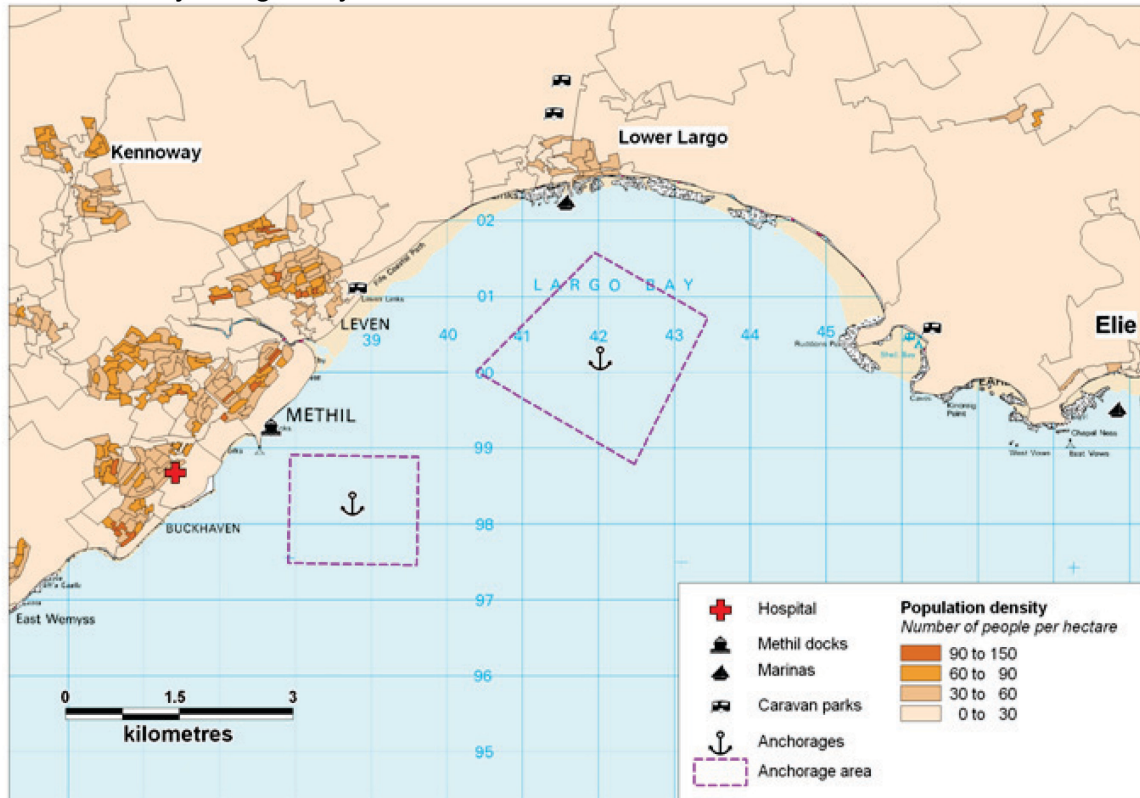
Kennoway

Lower Largo

LARGO BAY

02

01

00

99

98

97

96

95

39

40

41

42

43

44

45

LEVEN

METHIL

BUCKHAVEN

East Wemyss

Elie

Lower Links

Ruddons Point

Shell Bay

Chapel Ness

0

1.5

3

kilometres

Hospital

Methil docks

Marinas

Caravan parks

Anchorages

Anchorage area

Population density

Number of people per hectare

90 to 150

60 to 90

30 to 60

0 to 30